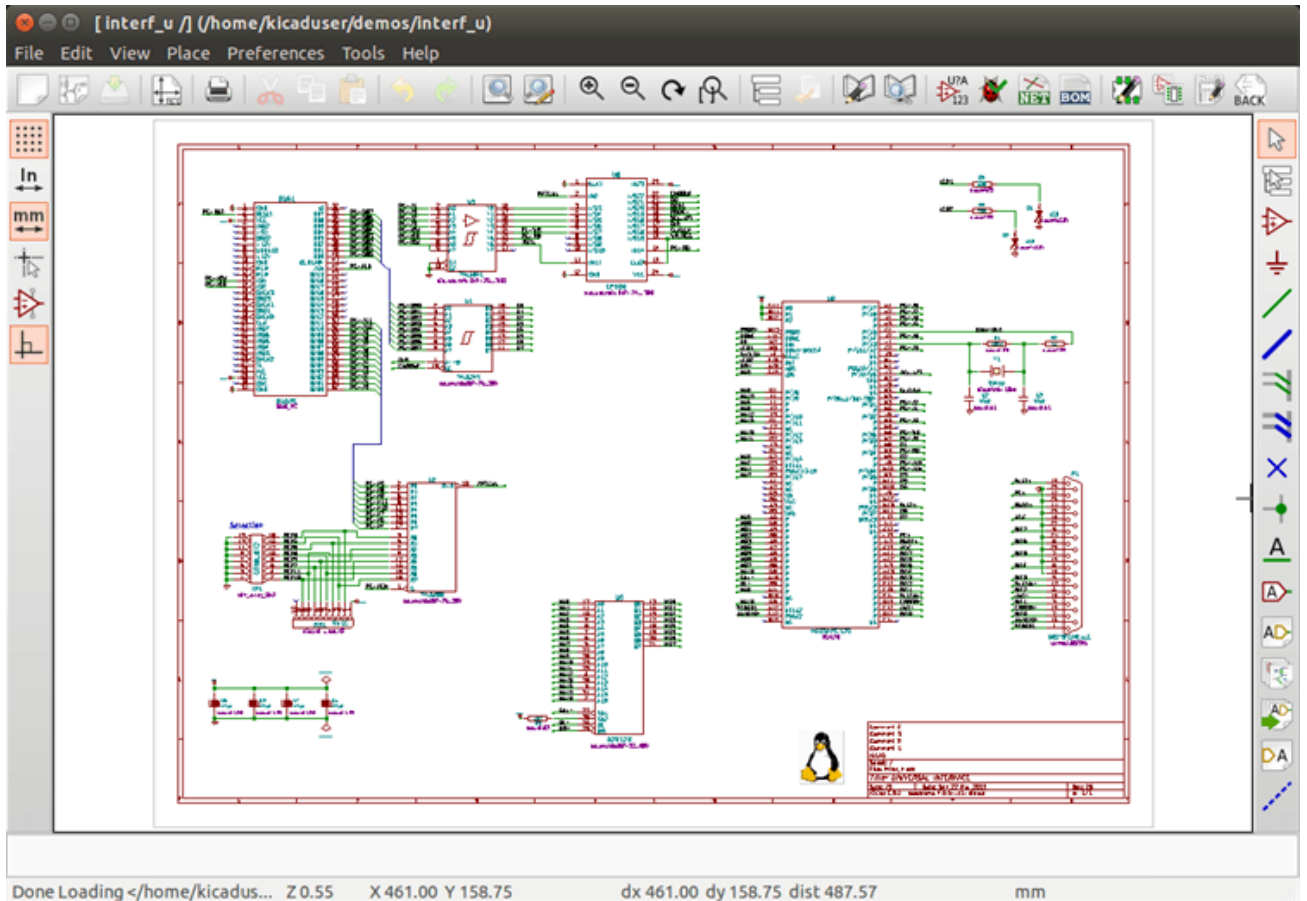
[ interf_u /] (/home/kicaduser/demos/interf_u)

File Edit View Place Preferences Tools Help

U?A 123 NET BOM BACK

In
mm

A

Done Loading </home/kicadus... Z 0.55 X 461.00 Y 158.75 dx 461.00 dy 158.75 dist 487.57 mm